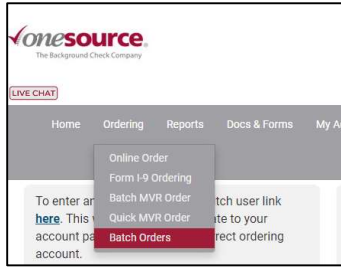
onesource.
The Background Check Company

LIVE CHAT

Home Ordering Reports Docs & Forms My A

Online Order
Form I-9 Ordering
Batch MVR Order
Quick MVR Order
Batch Orders

To enter a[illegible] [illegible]tch user link here. This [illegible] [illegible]ate to your account pa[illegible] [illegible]rect ordering account.